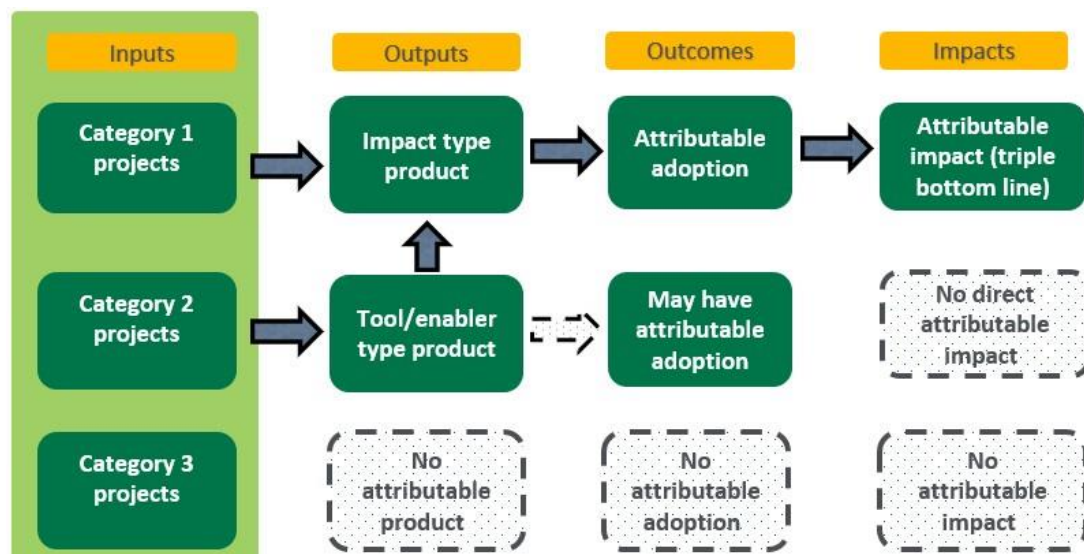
Inputs

Outputs

Outcomes

Impacts

Category 1 projects

Impact type product

Attributable adoption

Attributable impact (triple bottom line)

Category 2 projects

Tool/enabler type product

May have attributable adoption

No direct attributable impact

Category 3 projects

No attributable product

No attributable adoption

No attributable impact